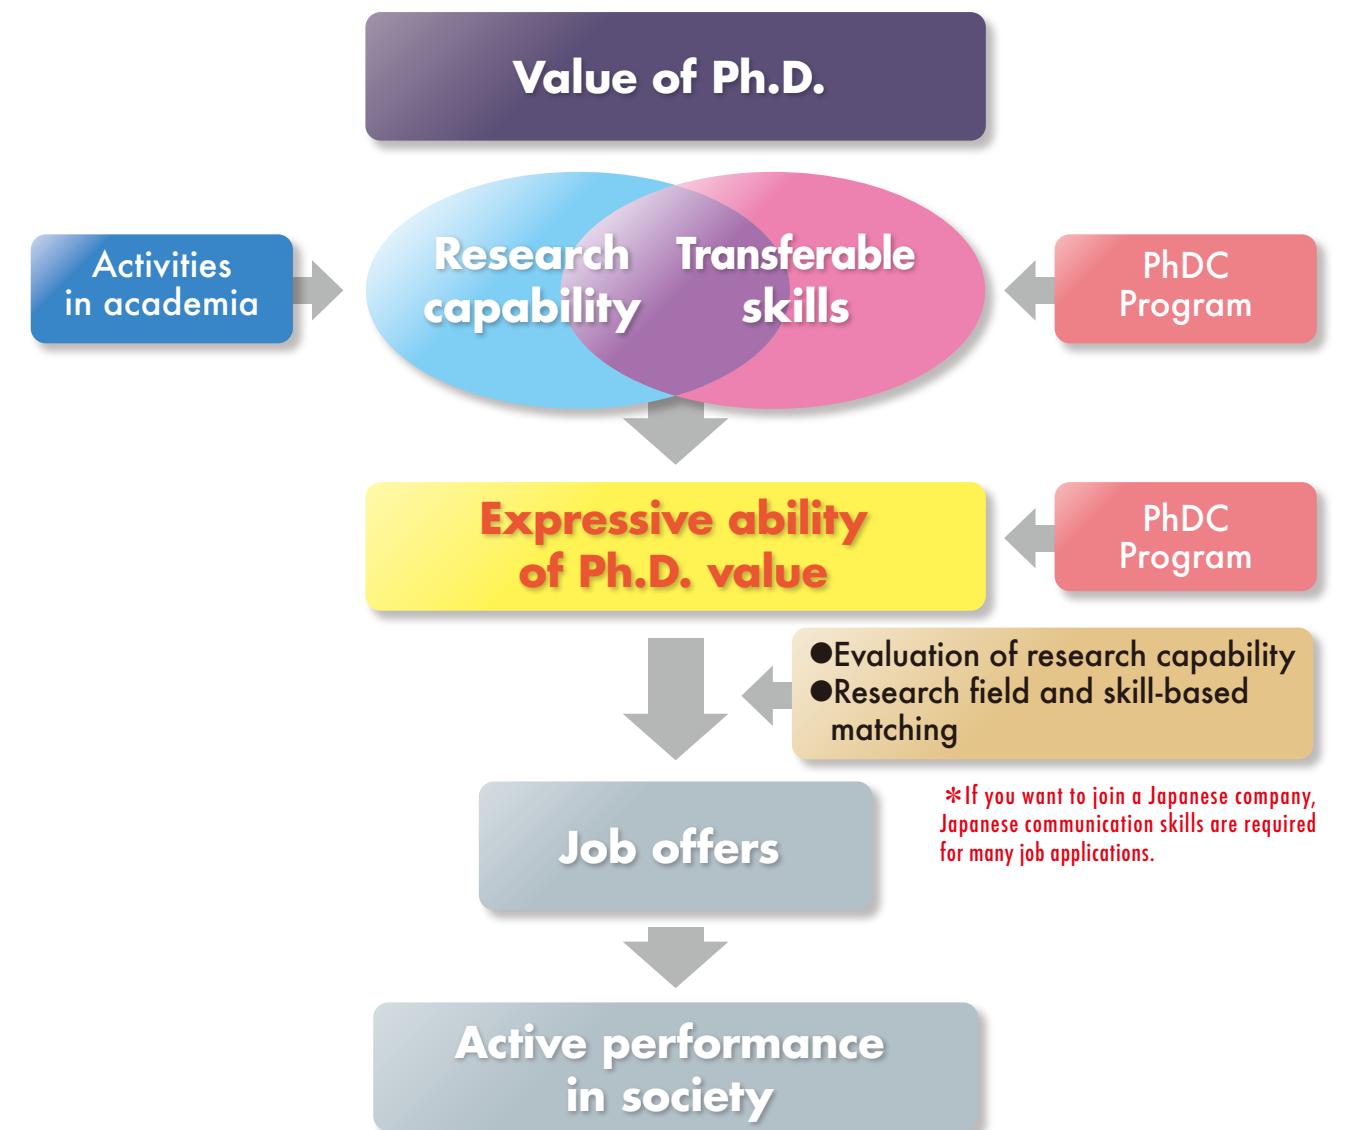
Value of Ph.D.

Activities in academia

Research capability

Transferable skills

PhDC Program

Expressive ability of Ph.D. value

PhDC Program

●Evaluation of research capability
●Research field and skill-based matching

Job offers

＊If you want to join a Japanese company, Japanese communication skills are required for many job applications.

Active performance in society